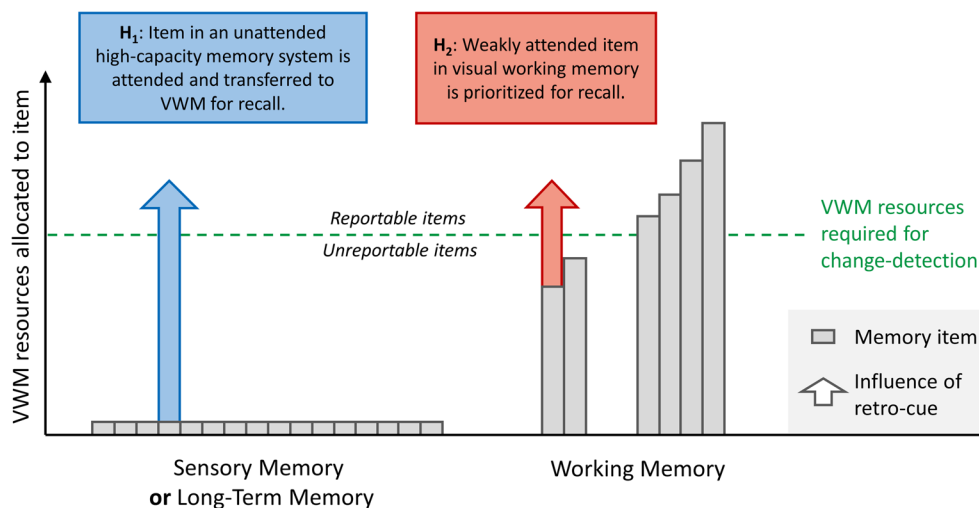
$\mathbf{H_1}$: Item in an unattended high-capacity memory system is attended and transferred to VWM for recall.

$\mathbf{H_2}$: Weakly attended item in visual working memory is prioritized for recall.

VWM resources allocated to item

Reportable items

Unreportable items

VWM resources required for change-detection

Memory item

Influence of retro-cue

Sensory Memory
**or** Long-Term Memory

Working Memory